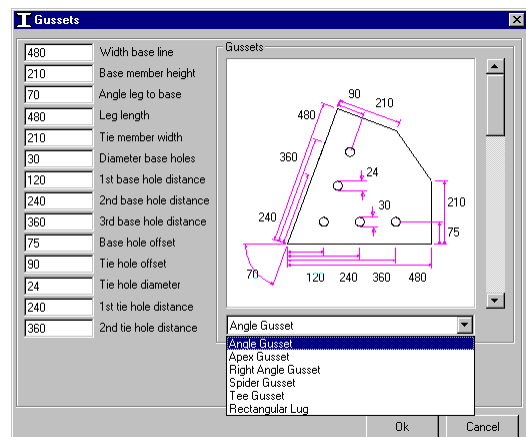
Gussets

| | |
|---|---|
| 480 | Width base line |
| 210 | Base member height |
| 70 | Angle leg to base |
| 480 | Leg length |
| 210 | Tie member width |
| 30 | Diameter base holes |
| 120 | 1st base hole distance |
| 240 | 2nd base hole distance |
| 360 | 3rd base hole distance |
| 75 | Base hole offset |
| 90 | Tie hole offset |
| 24 | Tie hole diameter |
| 240 | 1st tie hole distance |
| 360 | 2nd tie hole distance |

Gussets

90
210
480
360
24
30
210
240
75
70
120
240
360
480

Angle Gusset
Angle Gusset
Apex Gusset
Right Angle Gusset
Spider Gusset
Tee Gusset
Rectangular Lug

Ok
Cancel